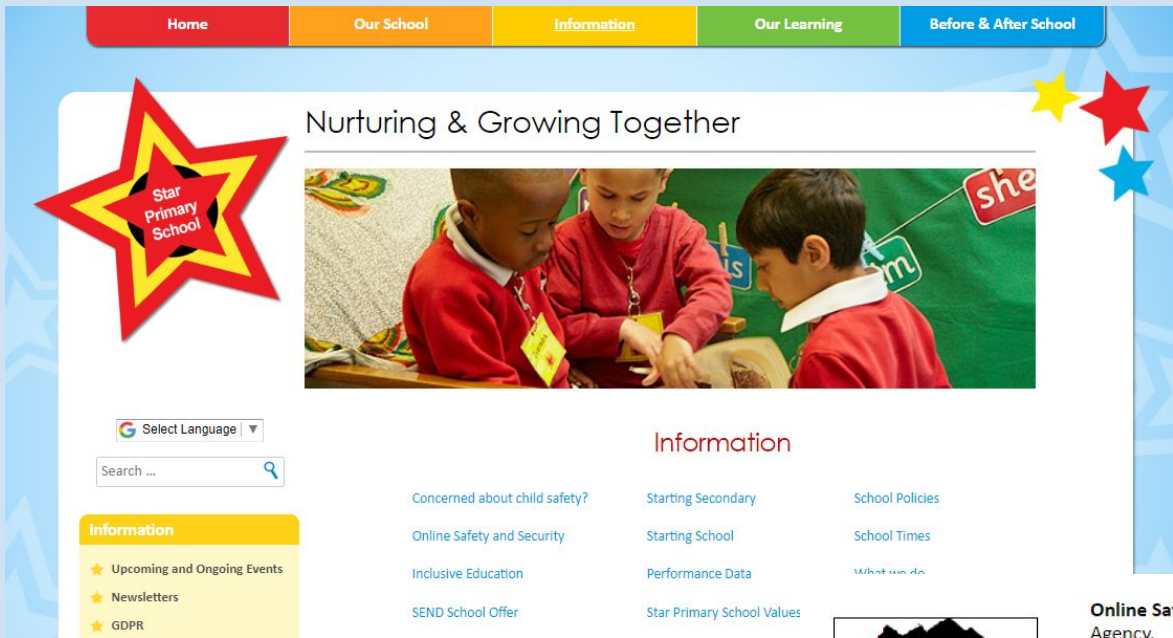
Home Our School Information Our Learning Before & After School

Star Primary School

Nurturing & Growing Together

she

Select Language

Search ...

Information

Upcoming and Ongoing Events
Newsletters
GDPR

Information

Concerned about child safety?
Online Safety and Security
Inclusive Education
SEND School Offer

Starting Secondary
Starting School
Performance Data
Star Primary School Values

School Policies
School Times
What we do

Online Sa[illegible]
Agency.